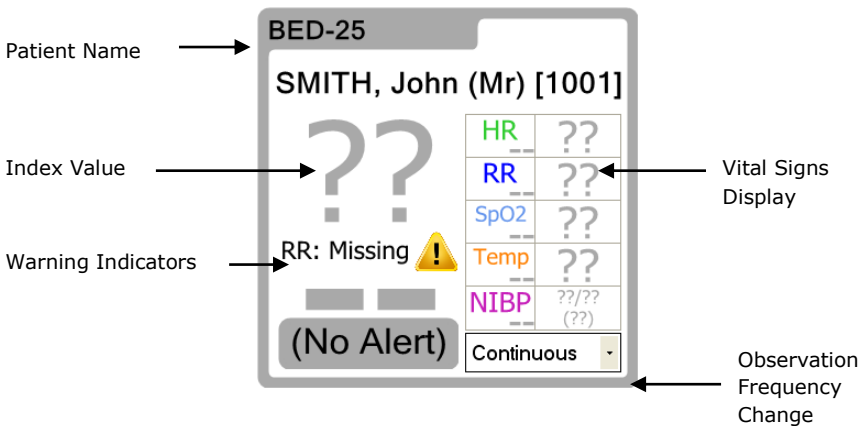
Patient Name

BED-25

SMITH, John (Mr) [1001]

Index Value

??

Warning Indicators

RR: Missing

(No Alert)

| HR | ?? |
|---|---|
| RR | ?? |
| SpO2 | ?? |
| Temp | ?? |
| NIBP | ??/?? (??) |

Continuous

Vital Signs Display

Observation Frequency Change